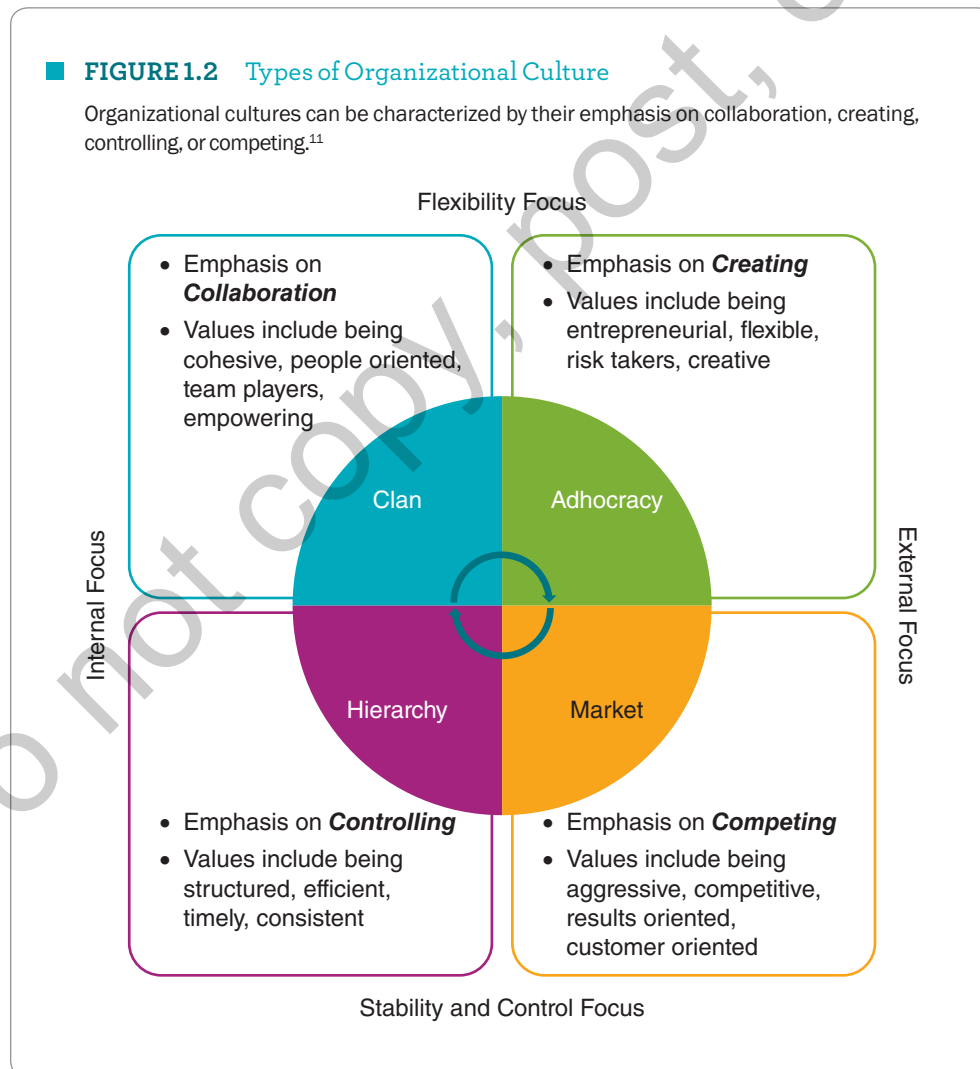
FIGURE 1.2 Types of Organizational Culture

Organizational cultures can be characterized by their emphasis on collaboration, creating, controlling, or competing.$^{11}$

Flexibility Focus

• Emphasis on ***Collaboration***
• Values include being cohesive, people oriented, team players, empowering

• Emphasis on ***Creating***
• Values include being entrepreneurial, flexible, risk takers, creative

Clan

Adhocracy

Internal Focus

External Focus

Hierarchy

Market

• Emphasis on ***Controlling***
• Values include being structured, efficient, timely, consistent

• Emphasis on ***Competing***
• Values include being aggressive, competitive, results oriented, customer oriented

Stability and Control Focus

do not copy, post, or